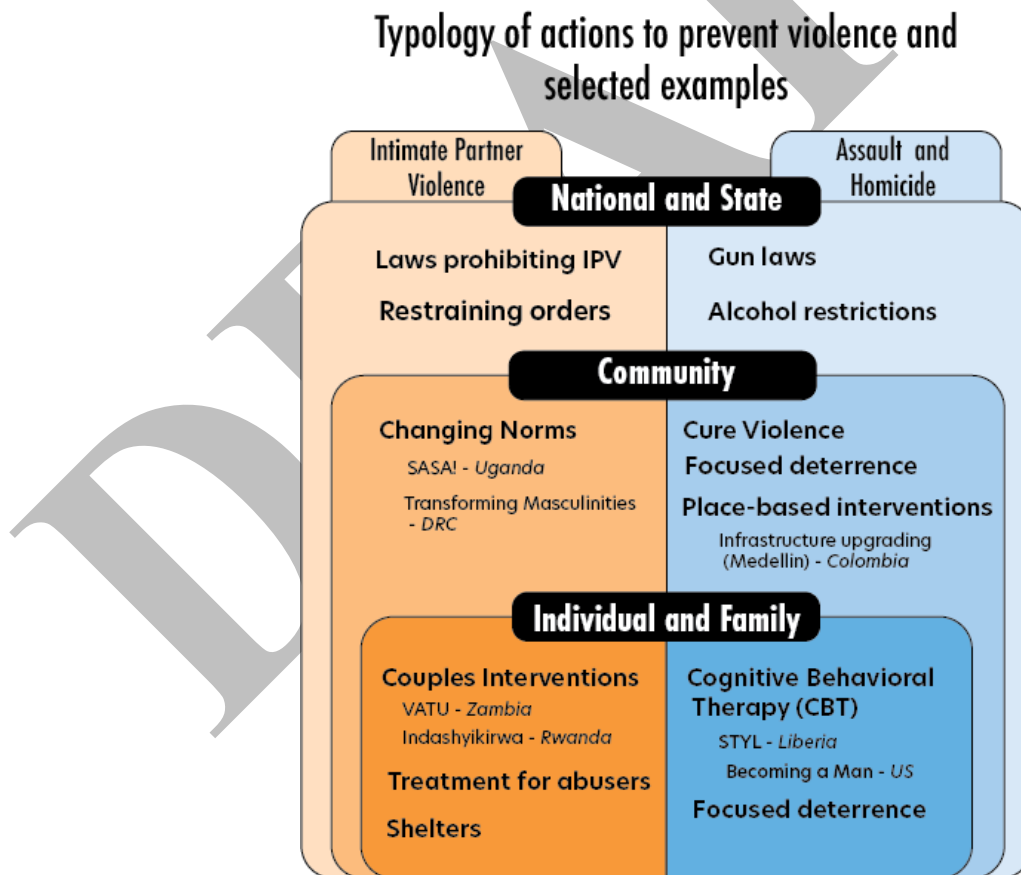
Typology of actions to prevent violence and selected examples

Intimate Partner Violence

Assault and Homicide

National and State

Laws prohibiting IPV

Restraining orders

Gun laws

Alcohol restrictions

Community

Changing Norms

SASA! - Uganda

Transforming Masculinities - DRC

Cure Violence

Focused deterrence

Place-based interventions

Infrastructure upgrading (Medellin) - Colombia

Individual and Family

Couples Interventions

VATU - Zambia

Indashyikirwa - Rwanda

Treatment for abusers

Shelters

Cognitive Behavioral Therapy (CBT)

STYL - Liberia

Becoming a Man - US

Focused deterrence

DRAFT